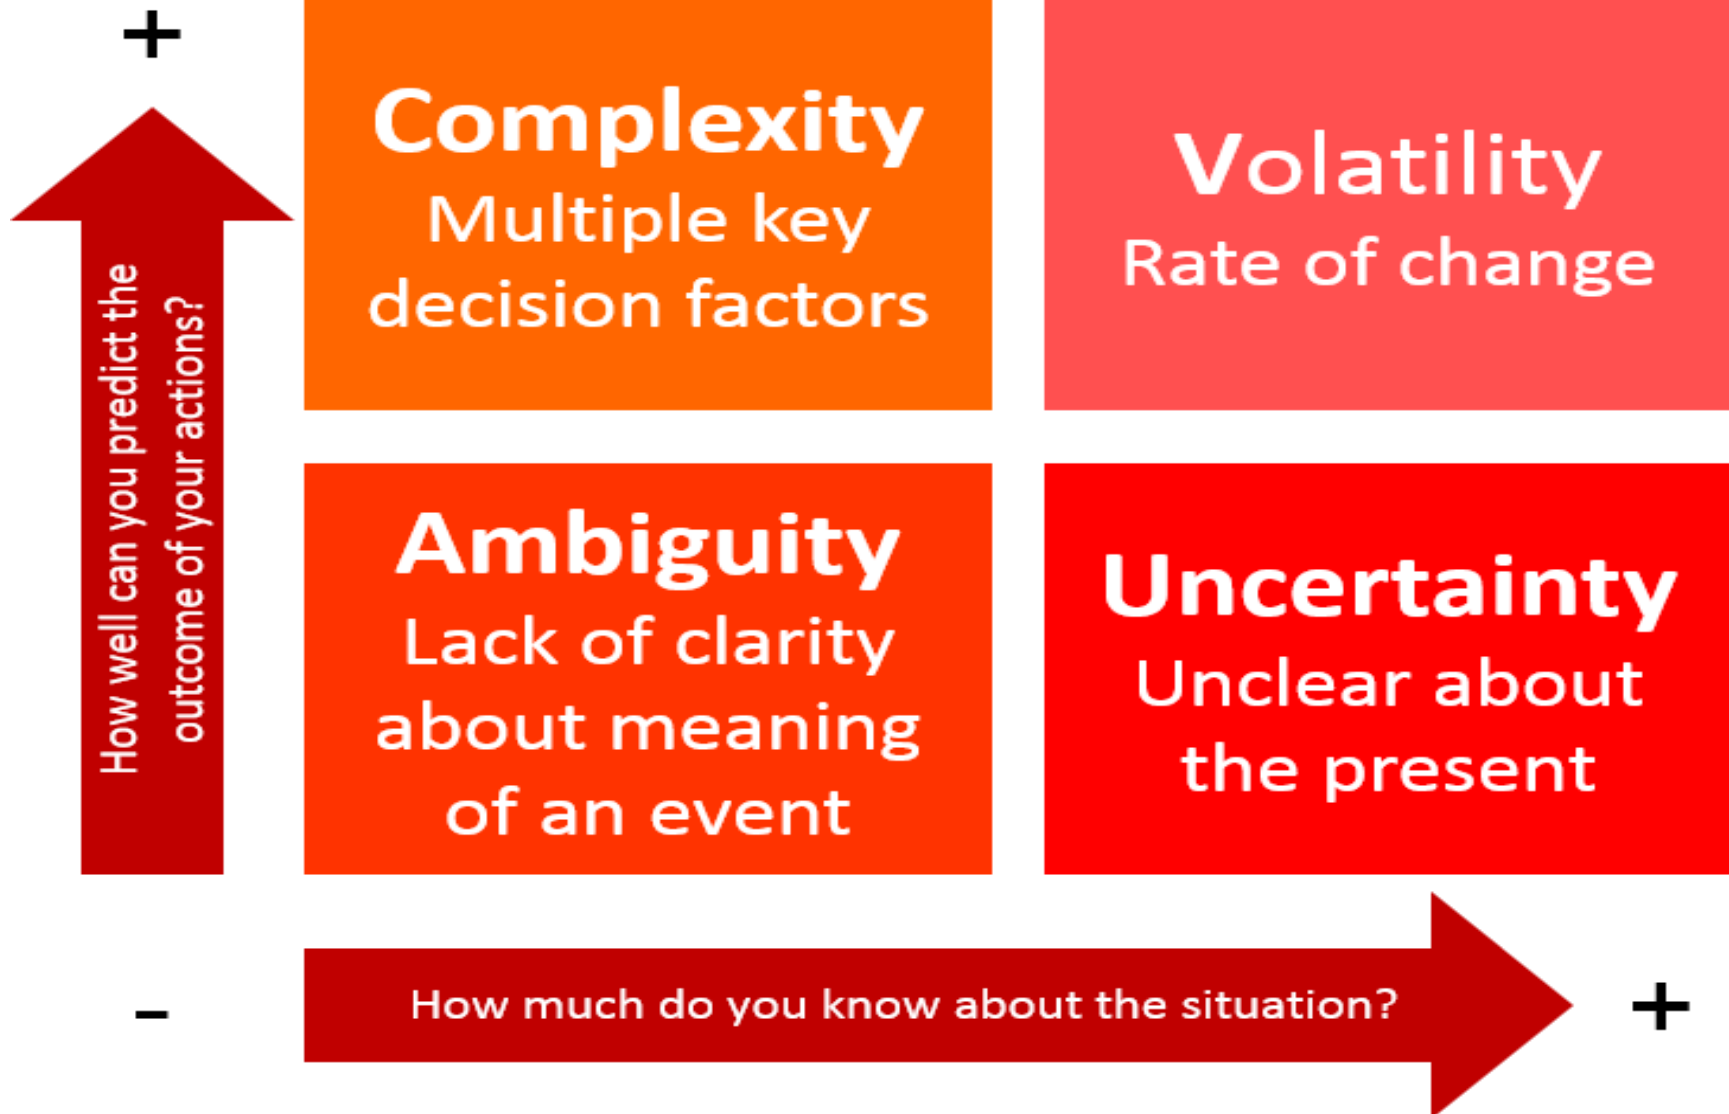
+

How well can you predict the outcome of your actions?

Complexity
Multiple key decision factors

Volatility
Rate of change

Ambiguity
Lack of clarity about meaning of an event

Uncertainty
Unclear about the present

-

How much do you know about the situation?

+